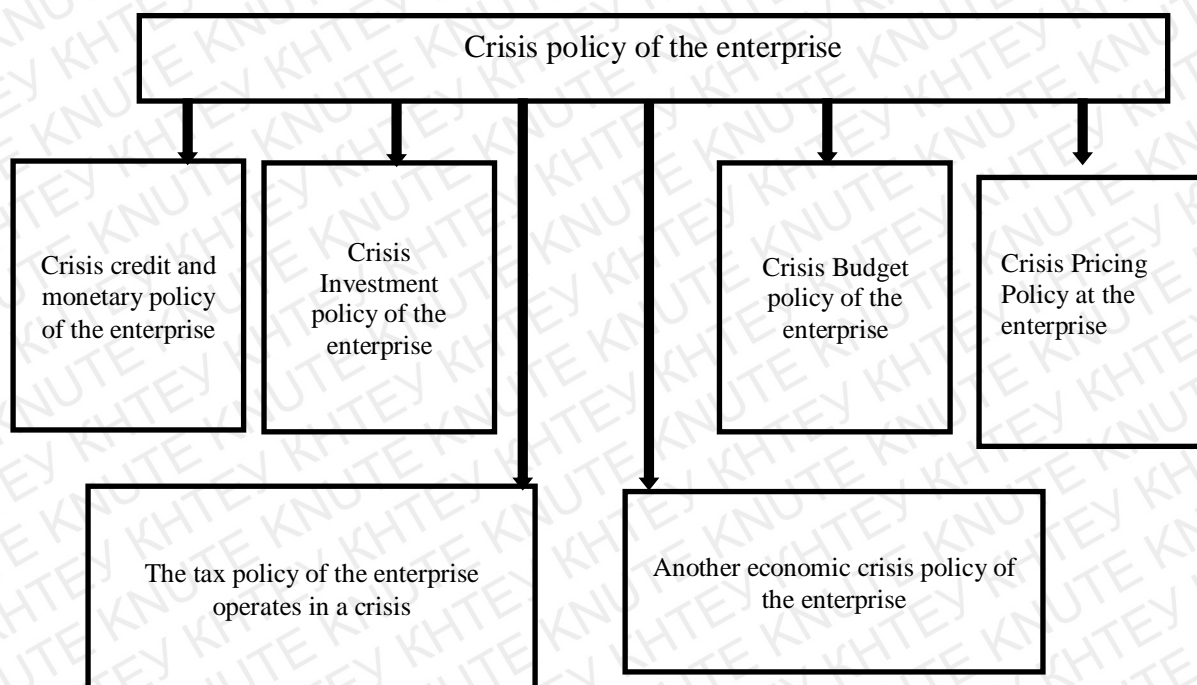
Crisis policy of the enterprise

Crisis credit and monetary policy of the enterprise

Crisis Investment policy of the enterprise

Crisis Budget policy of the enterprise

Crisis Pricing Policy at the enterprise

The tax policy of the enterprise operates in a crisis

Another economic crisis policy of the enterprise